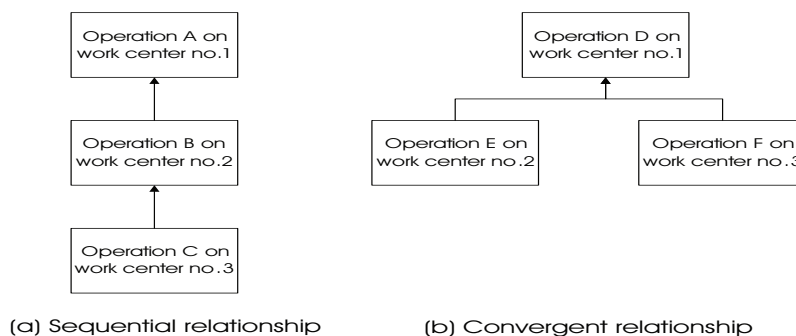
Operation A on work center no.1

Operation B on work center no.2

Operation C on work center no.3

Operation D on work center no.1

Operation E on work center no.2

Operation F on work center no.3

(a) Sequential relationship

(b) Convergent relationship